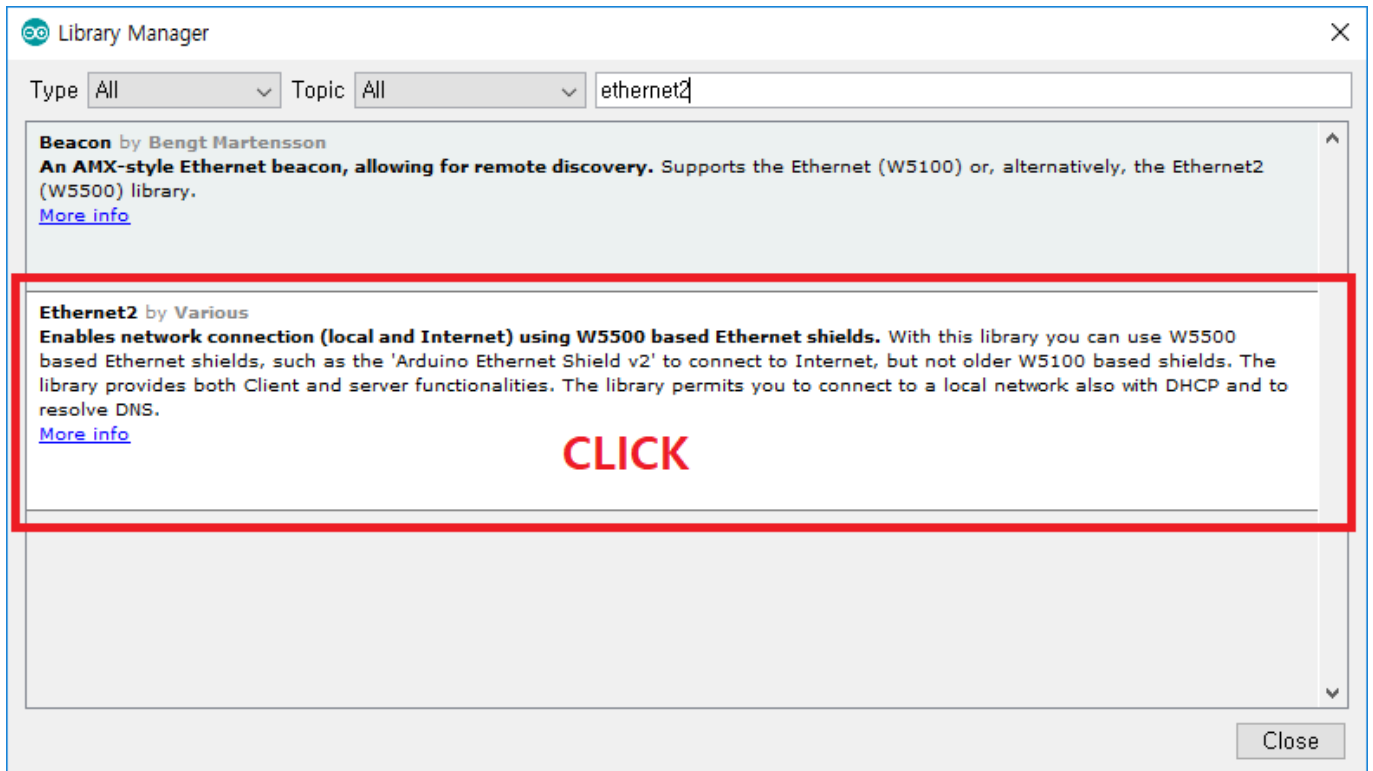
Library Manager

Type All Topic All ethernet2

Beacon by Bengt Martensson
An AMX-style Ethernet beacon, allowing for remote discovery. Supports the Ethernet (W5100) or, alternatively, the Ethernet2 (W5500) library.
More info

Ethernet2 by Various
Enables network connection (local and Internet) using W5500 based Ethernet shields. With this library you can use W5500 based Ethernet shields, such as the 'Arduino Ethernet Shield v2' to connect to Internet, but not older W5100 based shields. The library provides both Client and server functionalities. The library permits you to connect to a local network also with DHCP and to resolve DNS.
More info

CLICK

Close